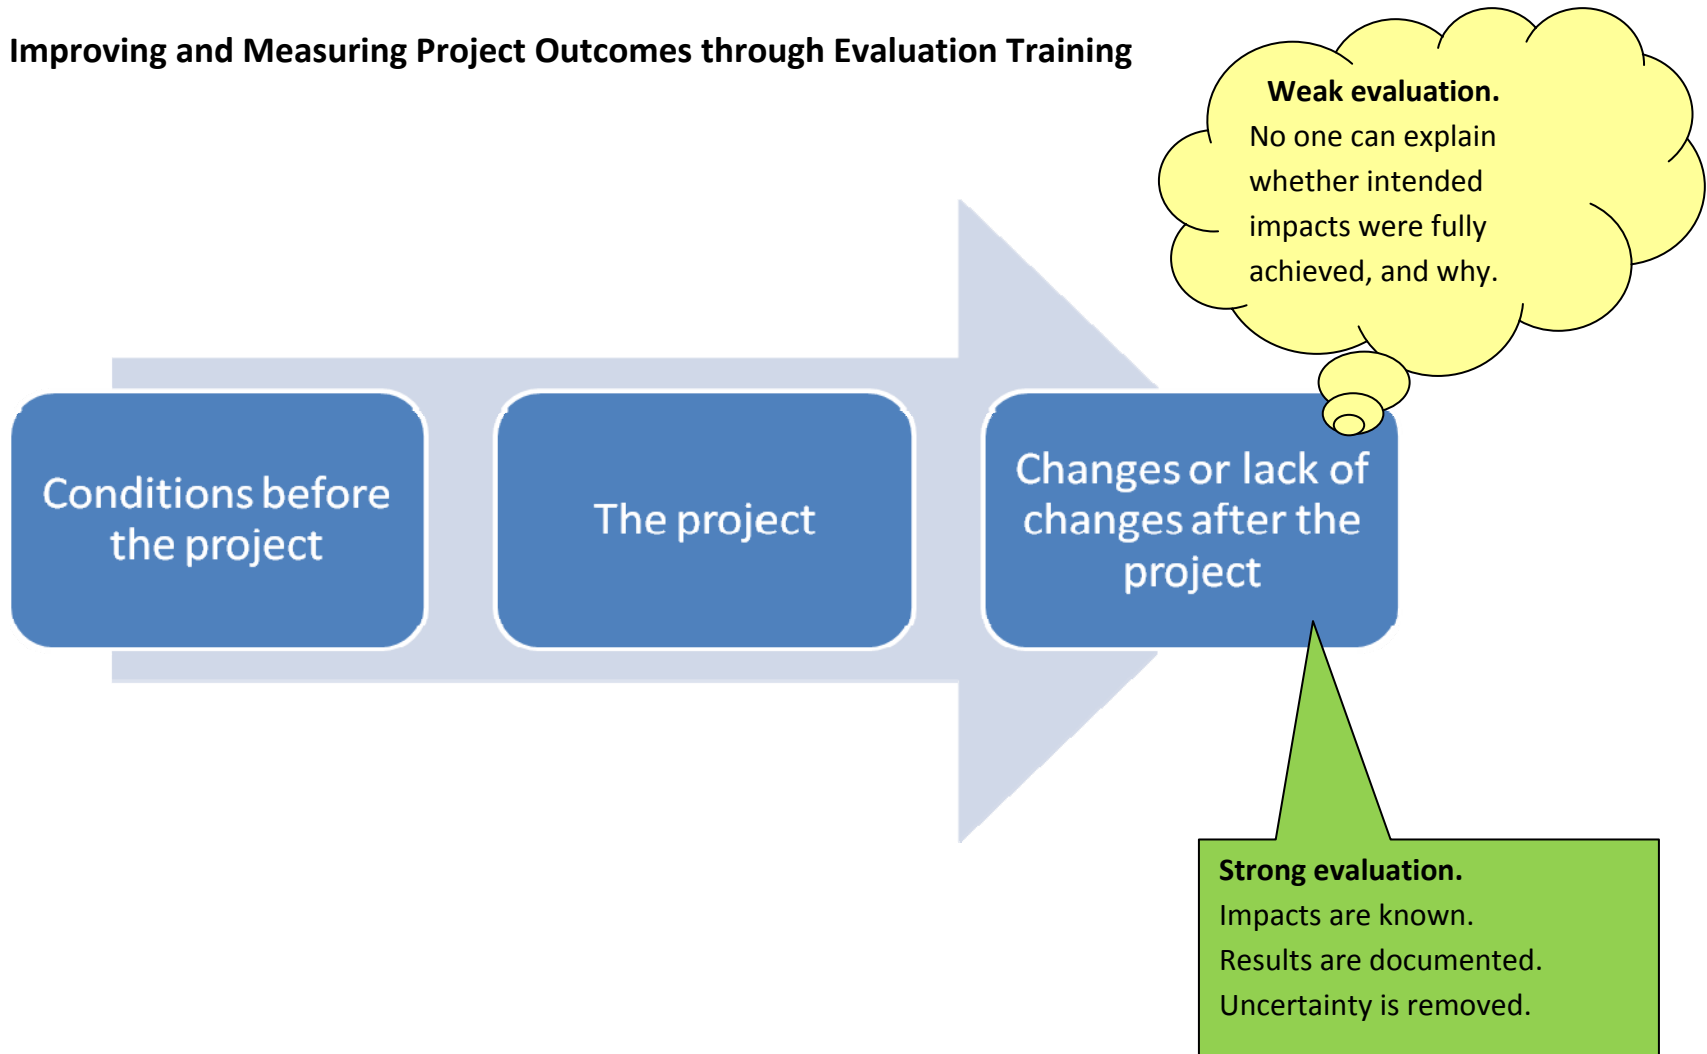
Improving and Measuring Project Outcomes through Evaluation Training

Weak evaluation.
No one can explain whether intended impacts were fully achieved, and why.

Conditions before the project

The project

Changes or lack of changes after the project

Strong evaluation.
Impacts are known.
Results are documented.
Uncertainty is removed.